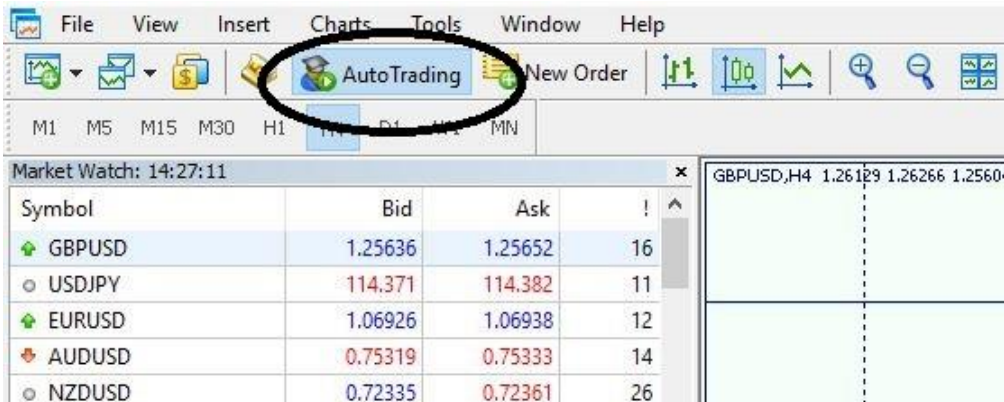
File View Insert Charts Tools Window Help

AutoTrading New Order

M1 M5 M15 M30 H1 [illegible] D1 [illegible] MN

Market Watch: 14:27:11

| Symbol | Bid | Ask | ! |
|---|---|---|---|
| GBPUSD | 1.25636 | 1.25652 | 16 |
| USDJPY | 114.371 | 114.382 | 11 |
| EURUSD | 1.06926 | 1.06938 | 12 |
| AUDUSD | 0.75319 | 0.75333 | 14 |
| NZDUSD | 0.72335 | 0.72361 | 26 |

GBPUSD,H4 1.26129 1.26266 1.2560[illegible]